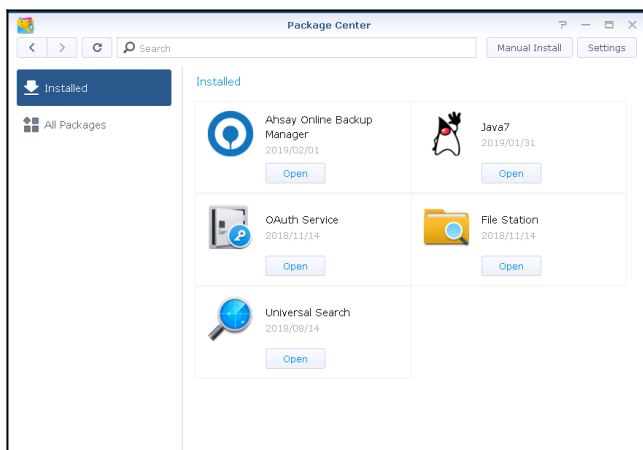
Package Center

? — ☐ ✕

Search

Manual Install

Settings

Installed

All Packages

Installed

Ahsay Online Backup Manager

2019/02/01

Open

Java7

2019/01/31

Open

OAuth Service

2018/11/14

Open

File Station

2018/11/14

Open

Universal Search

2018/08/14

Open